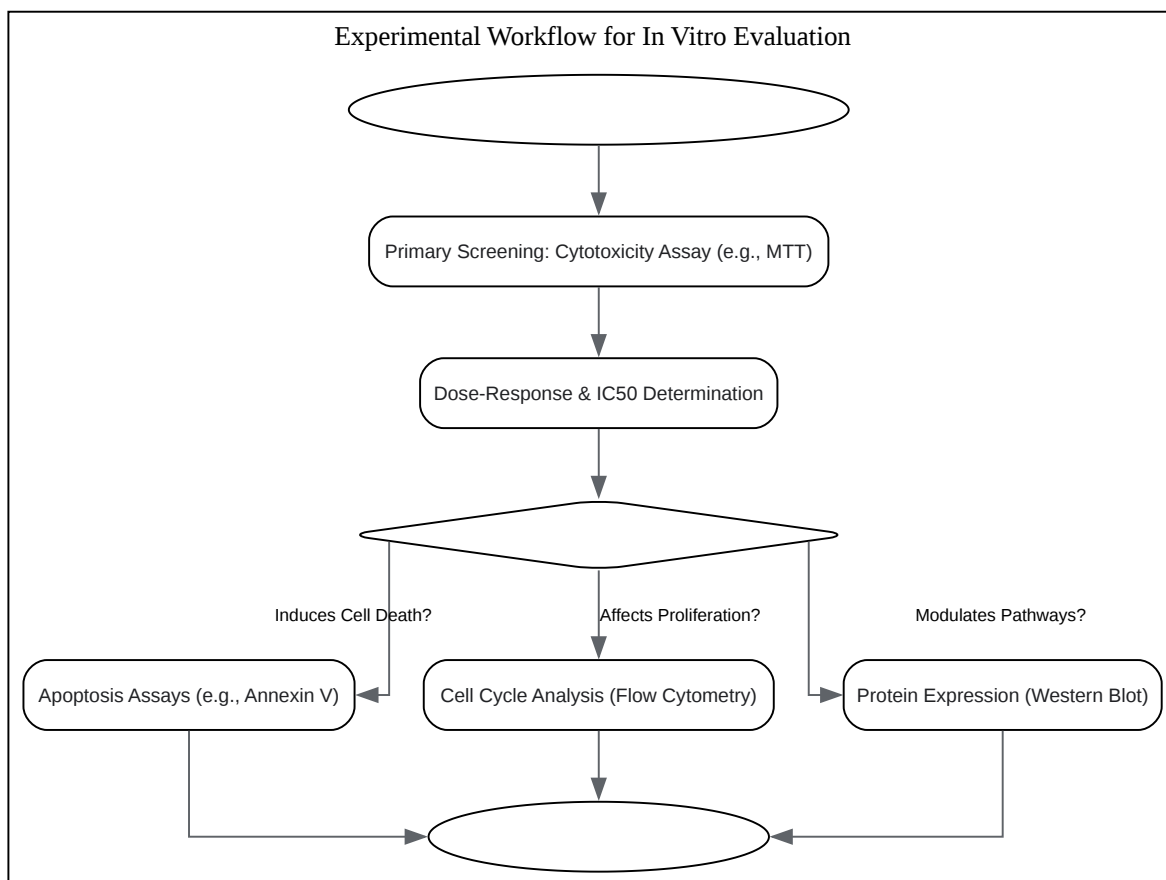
Experimental Workflow for In Vitro Evaluation

Primary Screening: Cytotoxicity Assay (e.g., MTT)

Dose-Response & IC50 Determination

Induces Cell Death?

Affects Proliferation?

Modulates Pathways?

Apoptosis Assays (e.g., Annexin V)

Cell Cycle Analysis (Flow Cytometry)

Protein Expression (Western Blot)